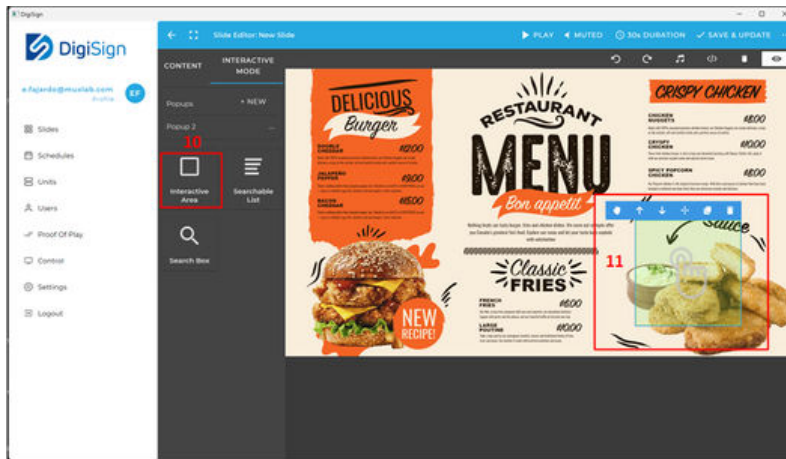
DigiSign

DigiSign

e.fajardo@muxlab.com Profile EF

Slides

Schedules

Units

Users

Proof Of Play

Control

Settings

Logout

Slide Editor: New Slide

PLAY MUTED 30s DURATION SAVE & UPDATE

CONTENT INTERACTIVE MODE

Popups + NEW

Popup 2

10

Interactive Area

Searchable List

Search Box

DELICIOUS Burger

DOUBLE CHEESE $12.00

JALAPEÑO PEPPER $9.00

BACON CHEESE $15.00

NEW RECIPE!

RESTAURANT MENU Bon appetit

Classic FRIES

FRENCH FRIES $6.00

LARGE POTATOES $10.00

CRISPY CHICKEN

CHICKEN NUGGETS $8.00

CRISPY CHICKEN $10.00

SPICY POPCORN CHICKEN $8.00

Sauce

11